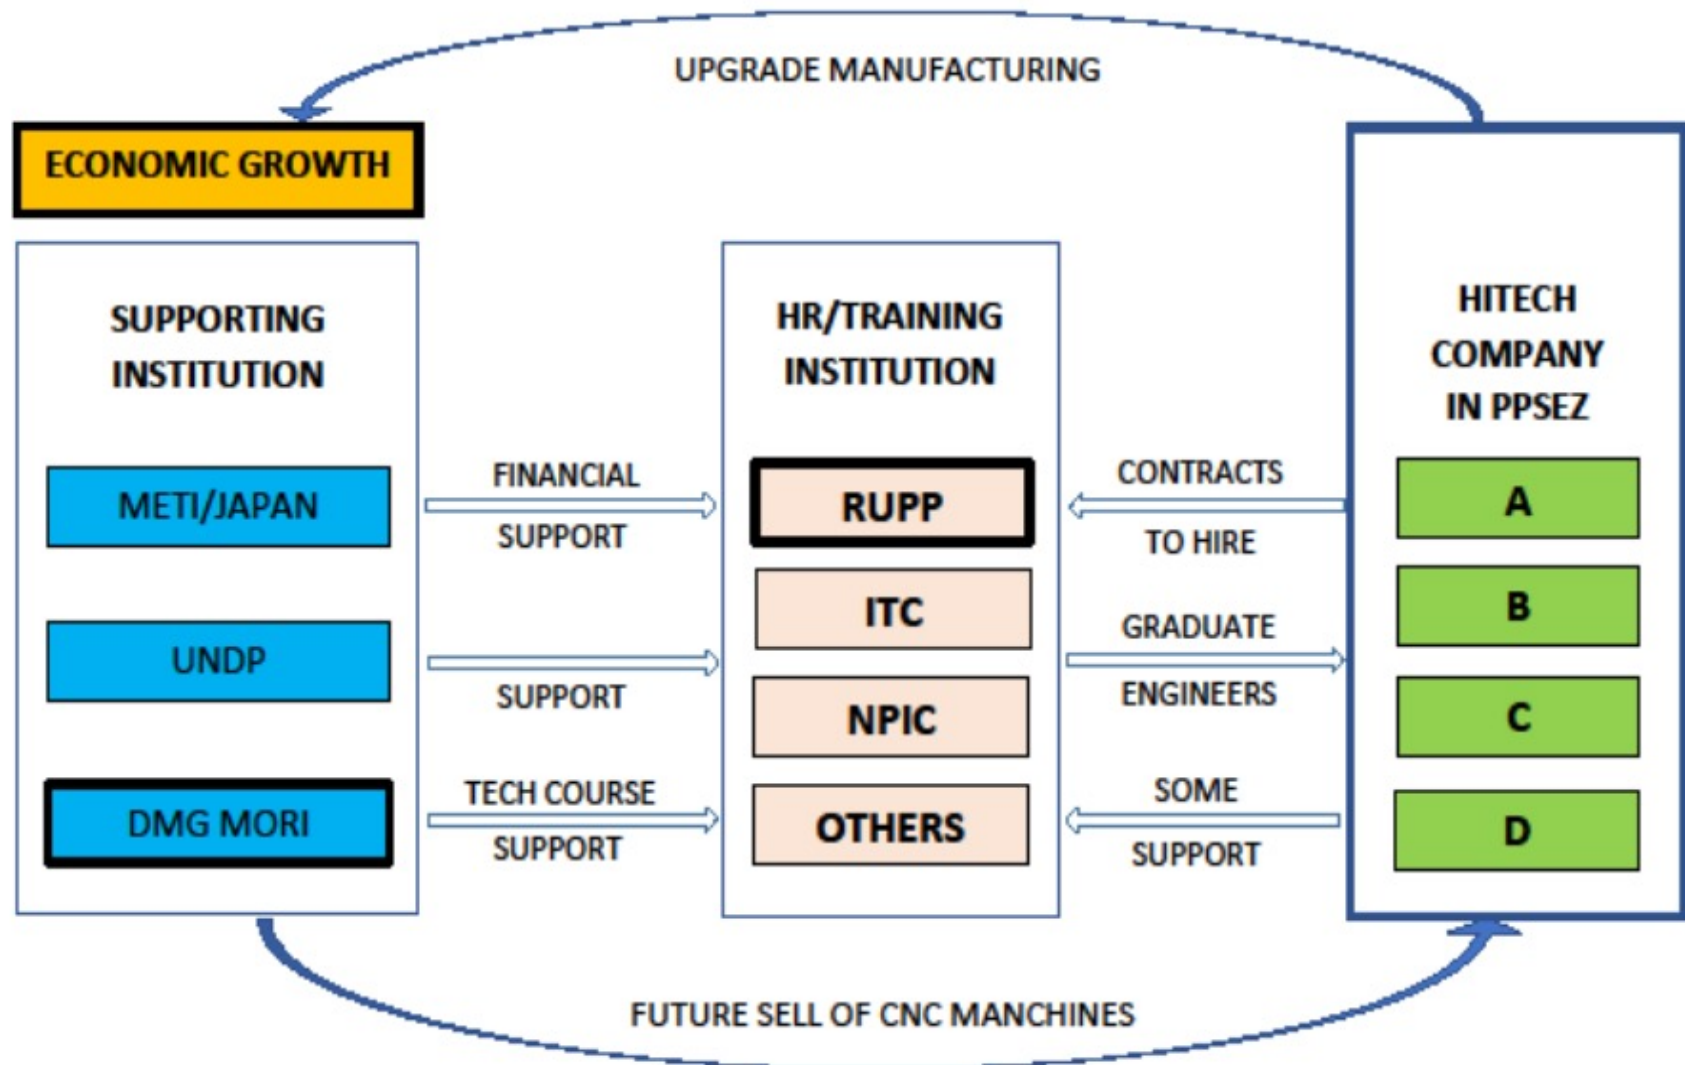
UPGRADE MANUFACTURING

ECONOMIC GROWTH

SUPPORTING INSTITUTION

METI/JAPAN

UNDP

DMG MORI

FINANCIAL SUPPORT

SUPPORT

TECH COURSE SUPPORT

HR/TRAINING INSTITUTION

RUPP

ITC

NPIC

OTHERS

CONTRACTS TO HIRE

GRADUATE ENGINEERS

SOME SUPPORT

HITECH COMPANY IN PPSEZ

A

B

C

D

FUTURE SELL OF CNC MANCHINES